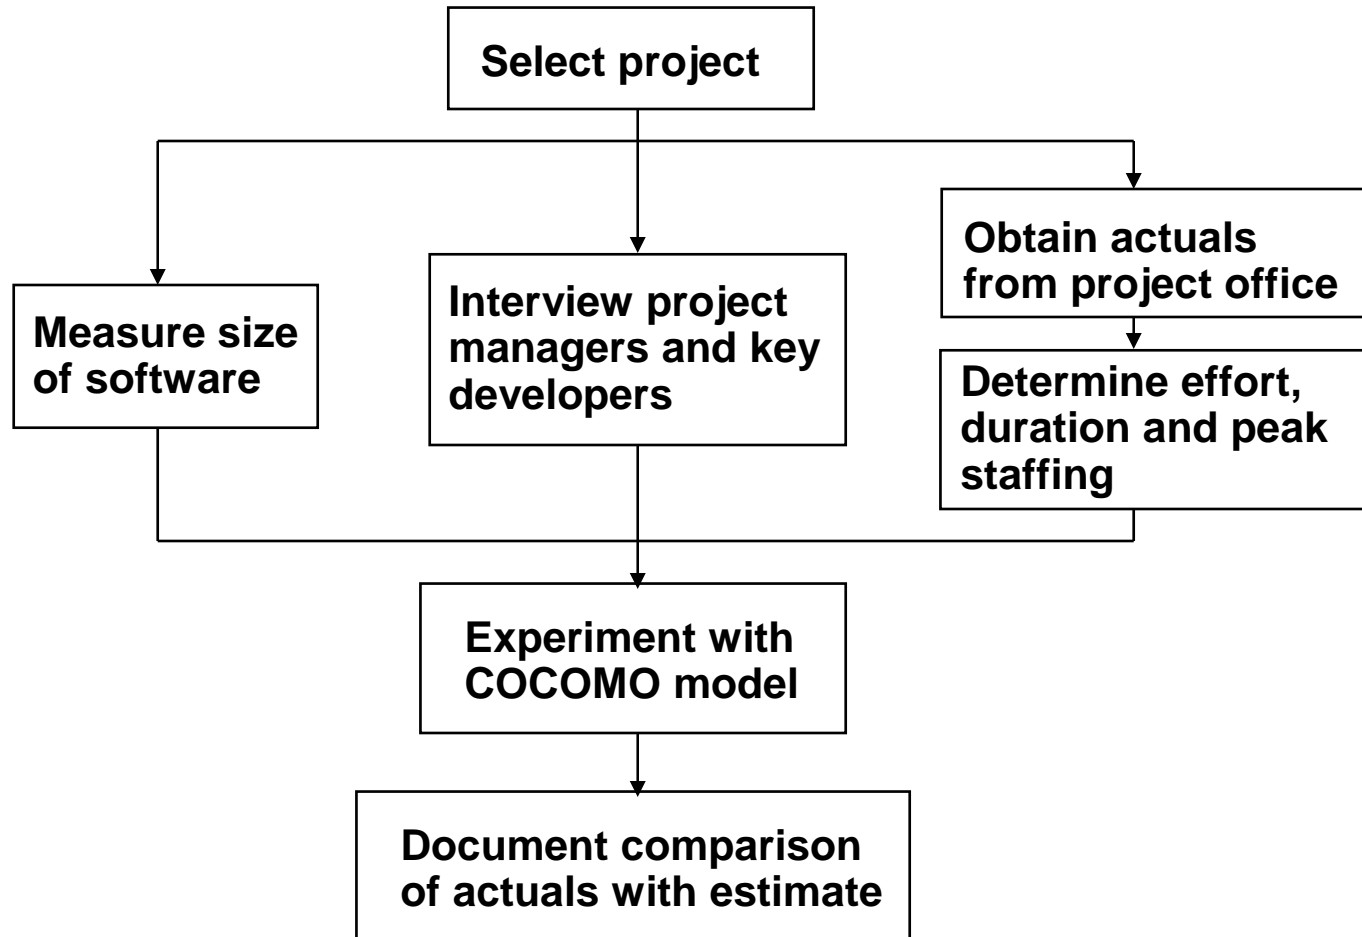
Select project

Measure size of software

Interview project managers and key developers

Obtain actuals from project office

Determine effort, duration and peak staffing

Experiment with COCOMO model

Document comparison of actuals with estimate